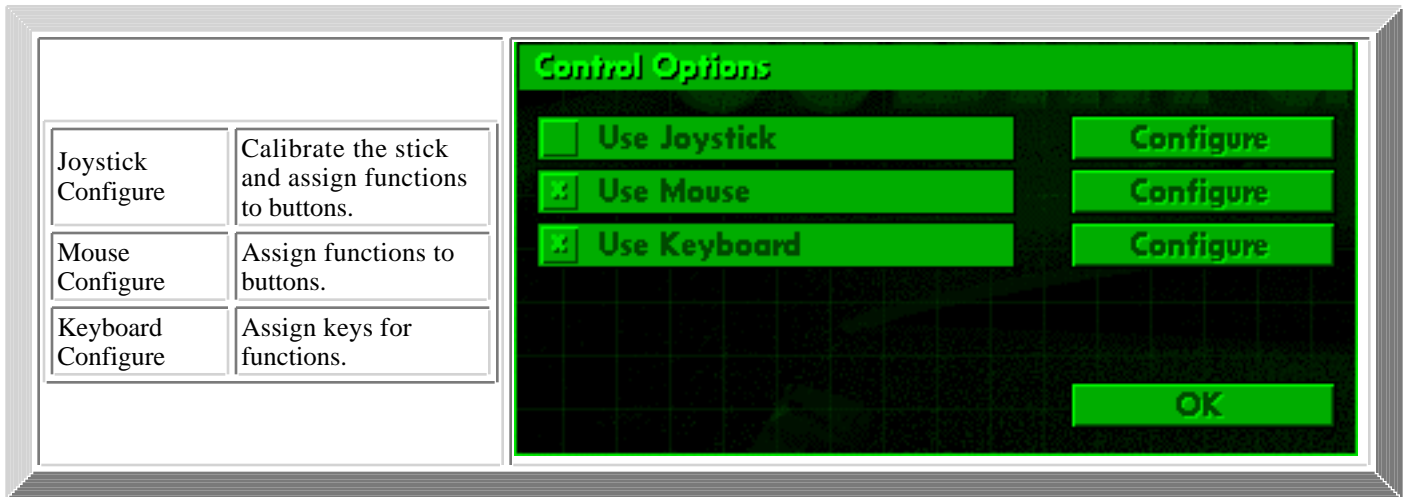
| Joystick Configure | Calibrate the stick and assign functions to buttons. |
|---|---|
| Mouse Configure | Assign functions to buttons. |
| Keyboard Configure | Assign keys for functions. |

Control Options

Use Joystick
Configure

x Use Mouse
Configure

x Use Keyboard
Configure

OK